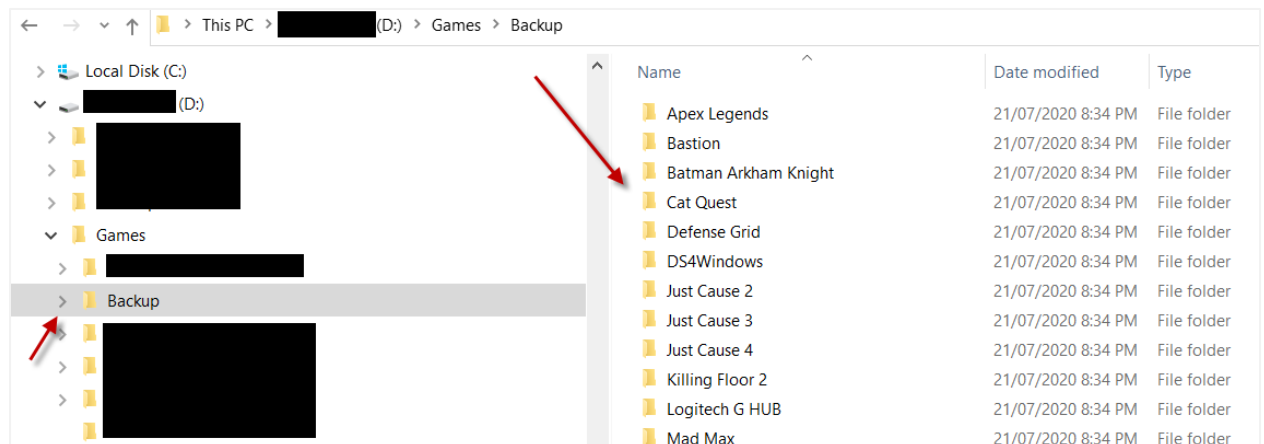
This PC > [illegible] (D:) > Games > Backup

Local Disk (C:)
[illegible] (D:)
Games
Backup

| Name | Date modified | Type |
|---|---|---|
| Apex Legends | 21/07/2020 8:34 PM | File folder |
| Bastion | 21/07/2020 8:34 PM | File folder |
| Batman Arkham Knight | 21/07/2020 8:34 PM | File folder |
| Cat Quest | 21/07/2020 8:34 PM | File folder |
| Defense Grid | 21/07/2020 8:34 PM | File folder |
| DS4Windows | 21/07/2020 8:34 PM | File folder |
| Just Cause 2 | 21/07/2020 8:34 PM | File folder |
| Just Cause 3 | 21/07/2020 8:34 PM | File folder |
| Just Cause 4 | 21/07/2020 8:34 PM | File folder |
| Killing Floor 2 | 21/07/2020 8:34 PM | File folder |
| Logitech G HUB | 21/07/2020 8:34 PM | File folder |
| Mad Max | 21/07/2020 8:34 PM | File folder |